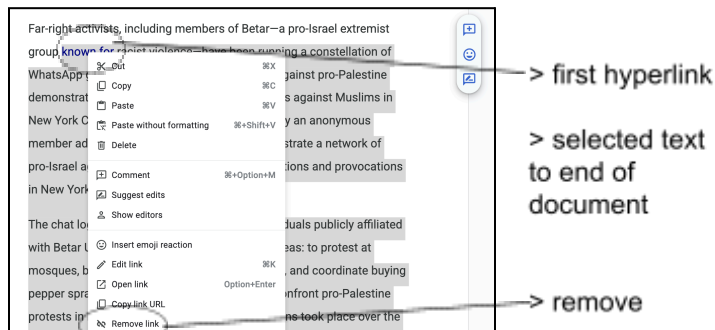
Far-right activists, including members of Betar—a pro-Israel extremist group known for racist violence—have been running a constellation of WhatsApp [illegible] against pro-Palestine demonstrat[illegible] s against Muslims in New York C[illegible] y an anonymous member ad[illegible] strate a network of pro-Israel a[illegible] tions and provocations in New York

The chat lo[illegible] duals publicly affiliated with Betar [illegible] eas: to protest at mosques, b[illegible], and coordinate buying pepper spra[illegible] onfront pro-Palestine protests in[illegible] ns took place over the

Cut ⌘X
Copy ⌘C
Paste ⌘V
Paste without formatting ⌘+Shift+V
Delete
Comment ⌘+Option+M
Suggest edits
Show editors
Insert emoji reaction
Edit link ⌘K
Open link Option+Enter
Copy link URL
Remove link

> first hyperlink

> selected text to end of document

> remove